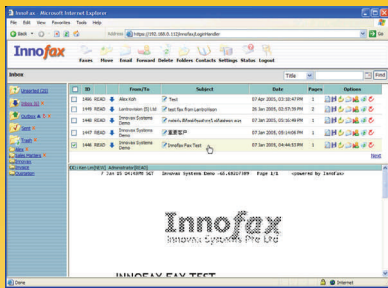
Innofax - Microsoft Internet Explorer

File Edit View Favorites Tools Help

Back Address https://192.168.0.113/innofax/LoginHandler Go

Innofax Faxes Move Email Forward Delete Folders Contacts Settings Status Logout

Inbox

Title Find

Unsorted (20)
Inbox (6)
Outbox (6)
Sent (6)
Trash
Alex
Sales Matters
Innovax
Invoice
Quotation

| | ID | | From/To | Subject | Date | Pages | Options |
|---|---|---|---|---|---|---|---|
| | 1466 | READ | Alex Koh | Test | 07 Jan 2005, 03:30:47 PM | 1 | |
| | 1449 | READ | Lantronixm (S) Ltd | test fax from Lantronixm | 26 Jan 2005, 03:57:39 PM | 2 | |
| | 1448 | READ | Innovax Systems Demo | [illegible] | 07 Jan 2005, 03:16:49 PM | 1 | |
| | 1447 | READ | Innovax Systems Demo | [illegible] | 07 Jan 2005, 05:14:08 PM | 1 | |
| | 1446 | READ | Innovax Systems Demo | Innofax Fax Test | 07 Jan 2005, 04:44:53 PM | 1 | |

Next

ID: Item Unit[READ] Administrator[READ]

7 Jan 05 04:44PM SGT Innovax System Demo +65 69217389 Page 1/1 -powered by Innofax-

Innofax
Innovax Systems Pte Ltd

INNOFAX FAX TEST

Done Internet